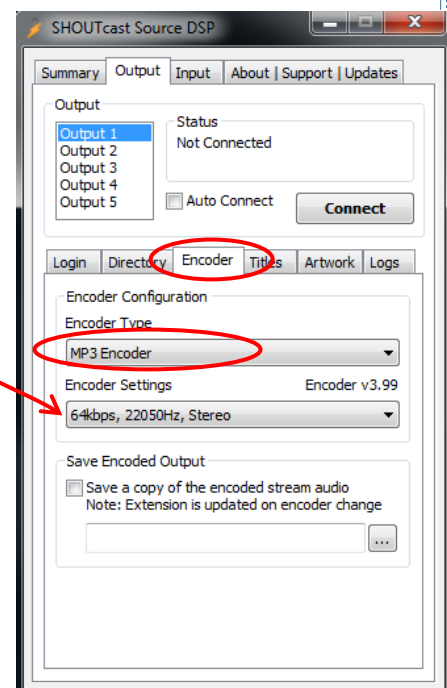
SHOUTcast Source DSP

Summary | Output | Input | About | Support | Updates

Output
Output 1
Output 2
Output 3
Output 4
Output 5

Status
Not Connected

Auto Connect
Connect

Login | Directory | Encoder | Titles | Artwork | Logs

Encoder Configuration
Encoder Type
MP3 Encoder
Encoder Settings
Encoder v3.99
64kbps, 22050Hz, Stereo

Save Encoded Output
Save a copy of the encoded stream audio
Note: Extension is updated on encoder change
...